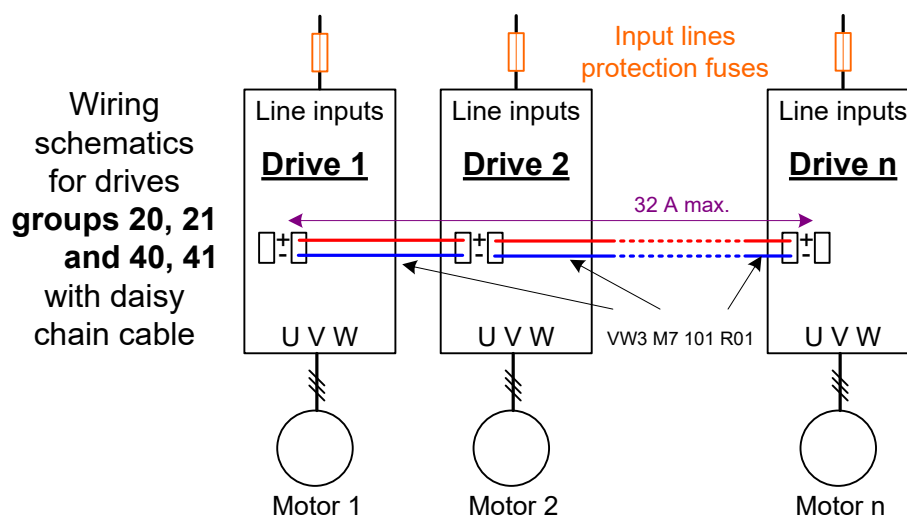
Wiring schematics for drives **groups 20, 21 and 40, 41** with daisy chain cable

Input lines protection fuses

Line inputs
**Drive 1**
+
-
U V W
Motor 1

Line inputs
**Drive 2**
+
-
U V W
Motor 2

Line inputs
**Drive n**
+
-
U V W
Motor n

32 A max.

VW3 M7 101 R01